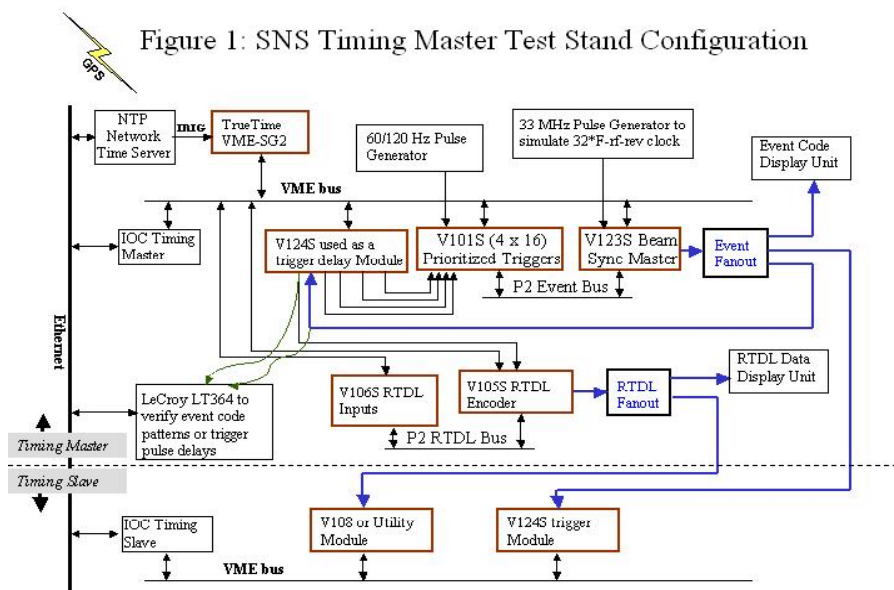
Figure 1: SNS Timing Master Test Stand Configuration

GPS

NTP Network Time Server

IRIG

TrueTime VME-SG2

60/120 Hz Pulse Generator

33 MHz Pulse Generator to simulate 32*F-rf-rev clock

Event Code Display Unit

VME bus

IOC Timing Master

V124S used as a trigger delay Module

V101S (4 x 16) Prioritized Triggers

V123S Beam Sync Master

Event Fanout

P2 Event Bus

Ethernet

V106S RTDL Inputs

V105S RTDL Encoder

RTDL Fanout

RTDL Data Display Unit

LeCroy LT364 to verify event code patterns or trigger pulse delays

P2 RTDL Bus

Timing Master

Timing Slave

IOC Timing Slave

V108 or Utility Module

V124S trigger Module

VME bus